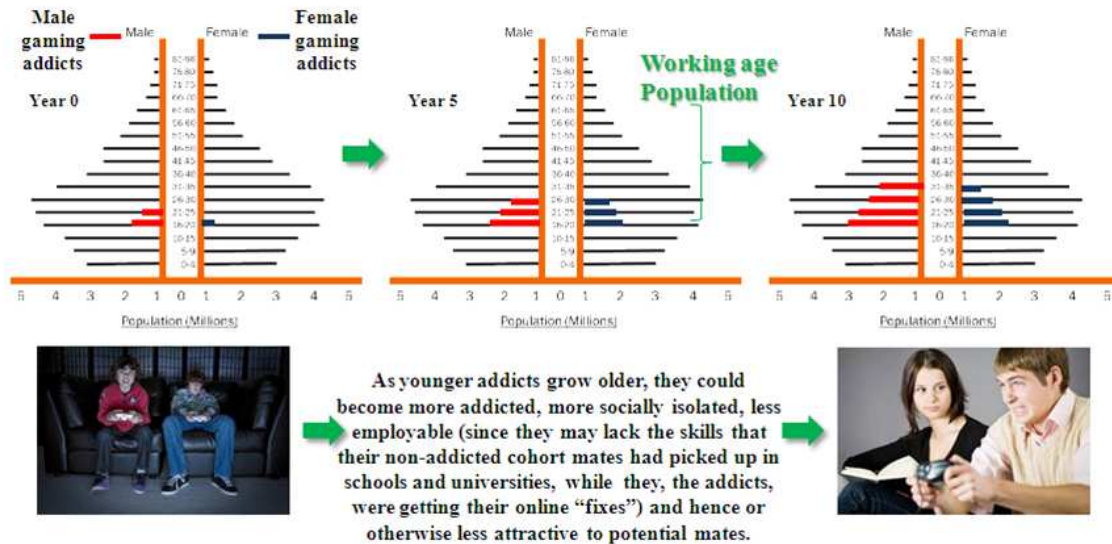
Male gaming addicts

Male

Female

Female gaming addicts

Year 0

81-86
76-80
71-75
66-70
61-65
56-60
51-55
46-50
41-45
36-40
31-35
26-30
21-25
16-20
10-15
5-9
0-4

5 4 3 2 1 0 1 2 3 4 5

Population (Millions)

Male

Female

Year 5

Working age Population

81-86
76-80
71-75
66-70
61-65
56-60
51-55
46-50
41-45
36-40
31-35
26-30
21-25
16-20
10-15
5-9
0-4

5 4 3 2 1 0 1 2 3 4 5

Population (Millions)

Male

Female

Year 10

81-86
76-80
71-75
66-70
61-65
56-60
51-55
46-50
41-45
36-40
31-35
26-30
21-25
16-20
10-15
5-9
0-4

5 4 3 2 1 0 1 2 3 4 5

Population (Millions)

As younger addicts grow older, they could become more addicted, more socially isolated, less employable (since they may lack the skills that their non-addicted cohort mates had picked up in schools and universities, while they, the addicts, were getting their online "fixes") and hence or otherwise less attractive to potential mates.